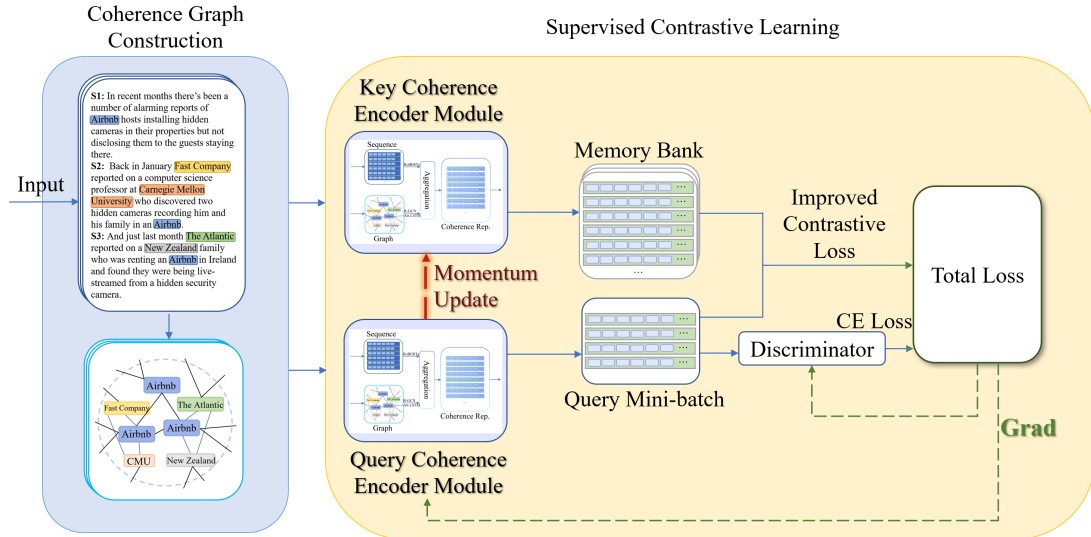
Coherence Graph Construction

Supervised Contrastive Learning

Input

S1: In recent months there's been a number of alarming reports of Airbnb hosts installing hidden cameras in their properties but not disclosing them to the guests staying there.
S2: Back in January Fast Company reported on a computer science professor at Carnegie Mellon University who discovered two hidden cameras recording him and his family in an Airbnb.
S3: And just last month The Atlantic reported on a New Zealand family who was renting an Airbnb in Ireland and found they were being live-streamed from a hidden security camera.

Airbnb
Fast Company
The Atlantic
Airbnb
Airbnb
CMU
New Zealand

Key Coherence Encoder Module

Sequence
Aggregation
Graph
Coherence Rep.

Memory Bank

Momentum Update

Improved Contrastive Loss

Total Loss

CE Loss

Discriminator

Sequence
Aggregation
Graph
Coherence Rep.

Query Mini-batch

Query Coherence Encoder Module

Grad